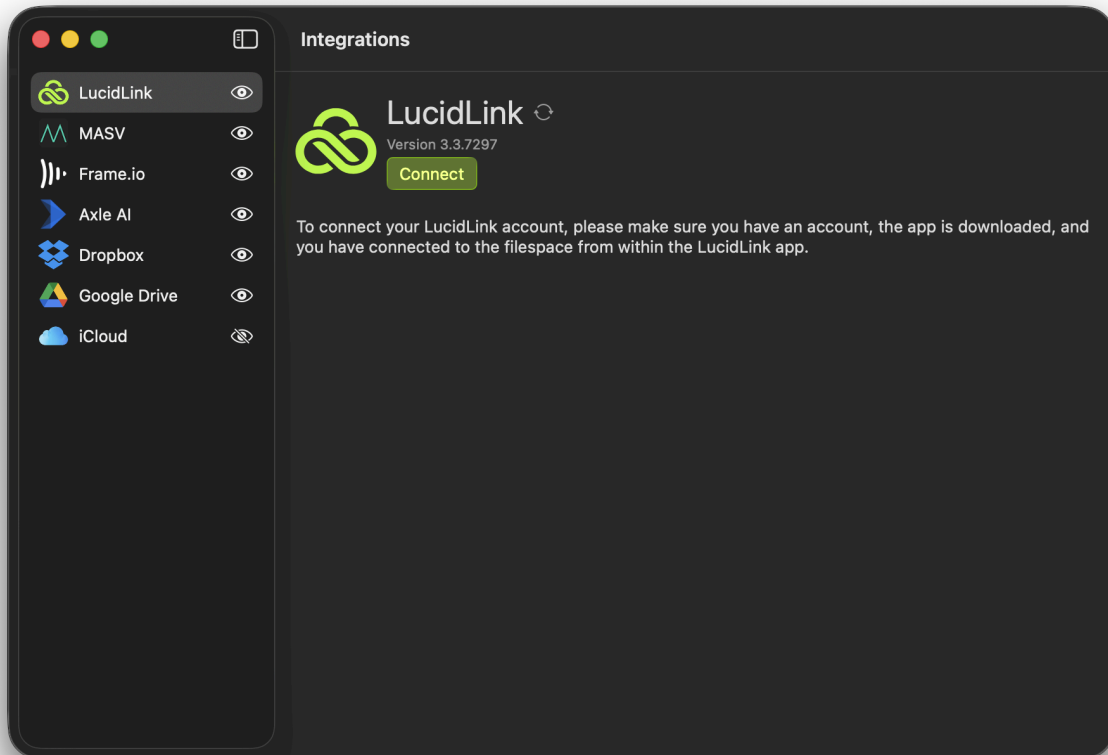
LucidLink
MASV
Frame.io
Axle AI
Dropbox
Google Drive
iCloud

Integrations

LucidLink
Version 3.3.7297
Connect

To connect your LucidLink account, please make sure you have an account, the app is downloaded, and you have connected to the filespace from within the LucidLink app.